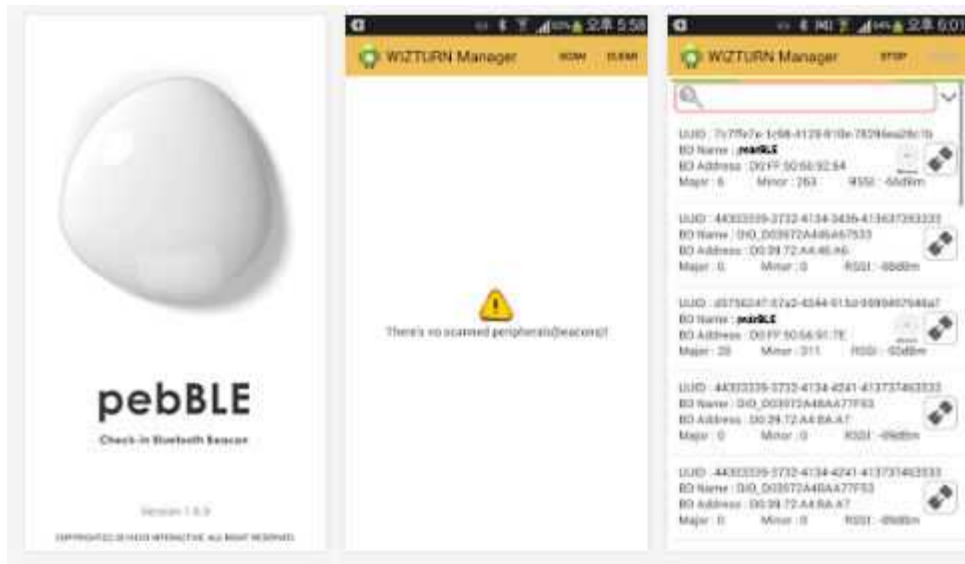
pebBLE

Check-in Bluetooth Beacon

Version 1.0.0

COPYRIGHT(C) 2014 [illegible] INTERACTIVE. ALL RIGHT RESERVED.

오후 5:58

WIZTURN Manager SCAN CLEAR

There's no scanned peripherals(beacons)!

오후 6:01

WIZTURN Manager STOP

UUID : 7c7ffe7e-1c98-4129-810e-78294ea28c1b
BD Name : pebBLE
BD Address : D0:FF:50:66:92:64
Major : 6 Minor : 263 RSSI : -66dBm

UUID : 44303339-3732-4134-3436-413637353333
BD Name : DID_D03972A446A67533
BD Address : D0:39:72:A4:46:A6
Major : 0 Minor : 0 RSSI : -88dBm

UUID : d5756247-57a2-4344-915d-9599497940a7
BD Name : pebBLE
BD Address : D0:FF:50:66:91:7E
Major : 20 Minor : 311 RSSI : -93dBm

UUID : 44303339-3732-4134-4241-413737463533
BD Name : DID_D03972A4BAA77F53
BD Address : D0:39:72:A4:BA:A7
Major : 0 Minor : 0 RSSI : -89dBm

UUID : 44303339-3732-4134-4241-413737463533
BD Name : DID_D03972A4BAA77F53
BD Address : D0:39:72:A4:BA:A7
Major : 0 Minor : 0 RSSI : -89dBm